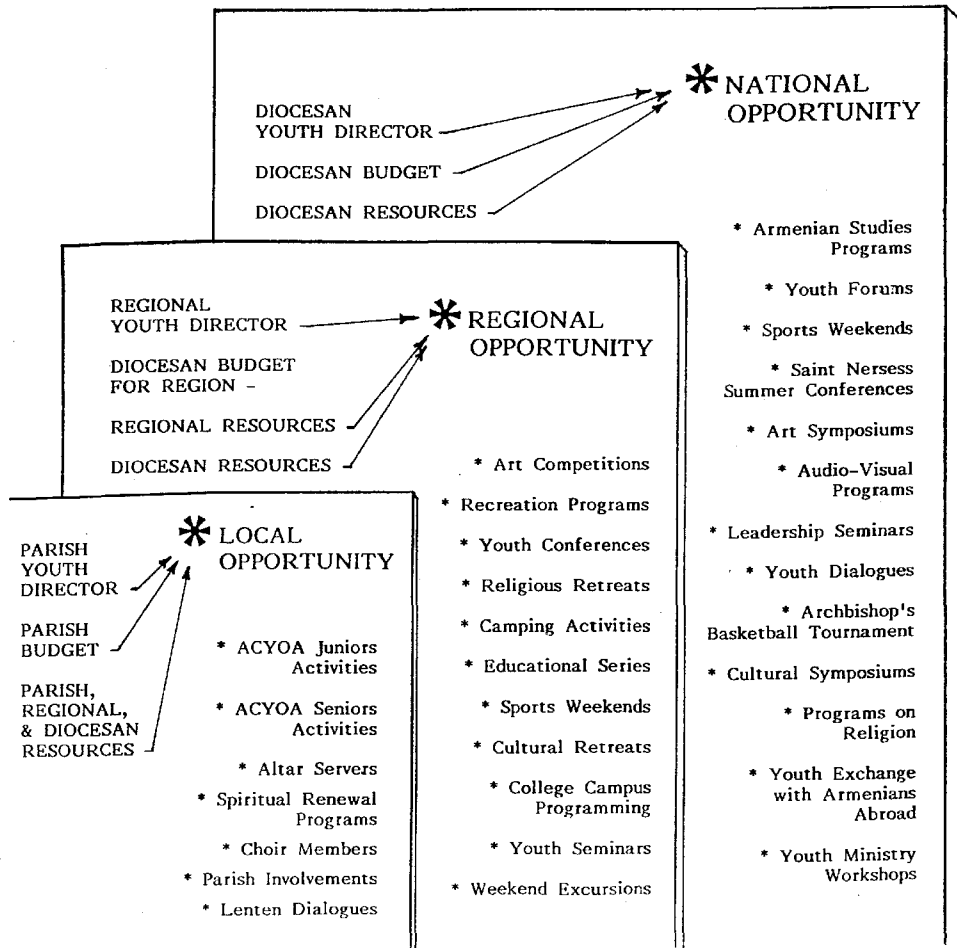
DIOCESAN YOUTH DIRECTOR

DIOCESAN BUDGET

DIOCESAN RESOURCES

* NATIONAL OPPORTUNITY

* Armenian Studies Programs

* Youth Forums

* Sports Weekends

* Saint Nersess Summer Conferences

* Art Symposiums

* Audio-Visual Programs

* Leadership Seminars

* Youth Dialogues

* Archbishop's Basketball Tournament

* Cultural Symposiums

* Programs on Religion

* Youth Exchange with Armenians Abroad

* Youth Ministry Workshops

REGIONAL YOUTH DIRECTOR

DIOCESAN BUDGET FOR REGION -

REGIONAL RESOURCES

DIOCESAN RESOURCES

* REGIONAL OPPORTUNITY

* Art Competitions

* Recreation Programs

* Youth Conferences

* Religious Retreats

* Camping Activities

* Educational Series

* Sports Weekends

* Cultural Retreats

* College Campus Programming

* Youth Seminars

* Weekend Excursions

PARISH YOUTH DIRECTOR

PARISH BUDGET

PARISH, REGIONAL, & DIOCESAN RESOURCES

* LOCAL OPPORTUNITY

* ACYOA Juniors Activities

* ACYOA Seniors Activities

* Altar Servers

* Spiritual Renewal Programs

* Choir Members

* Parish Involvements

* Lenten Dialogues